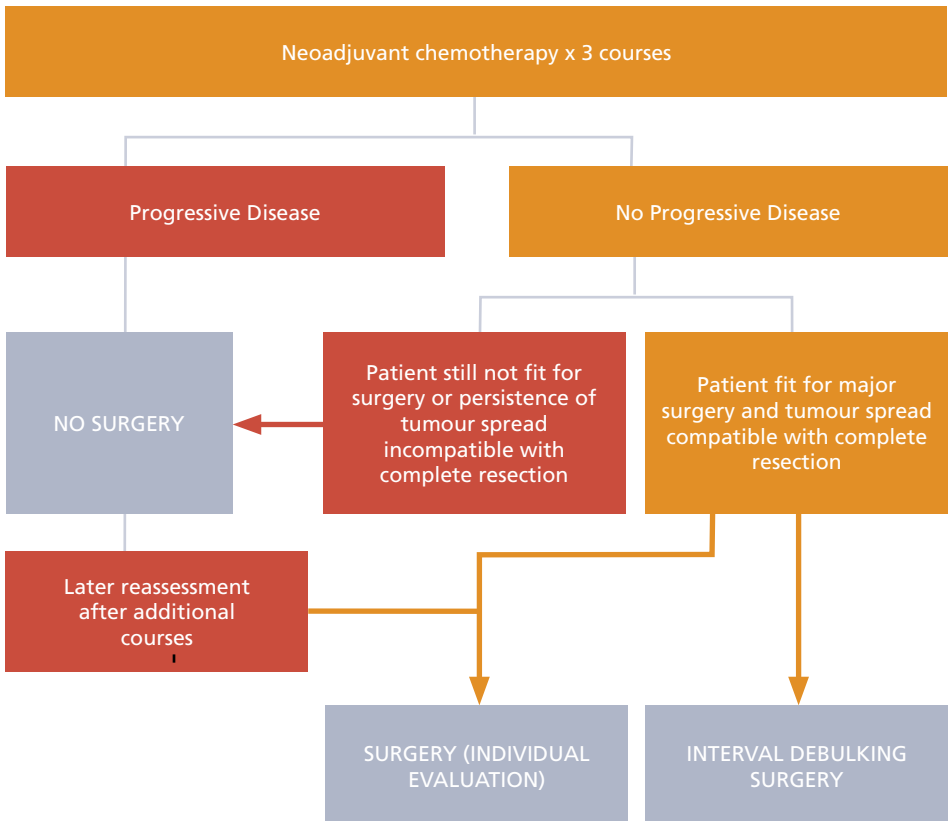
Neoadjuvant chemotherapy x 3 courses

Progressive Disease

No Progressive Disease

NO SURGERY

Patient still not fit for surgery or persistence of tumour spread incompatible with complete resection

Patient fit for major surgery and tumour spread compatible with complete resection

Later reassessment after additional courses

SURGERY (INDIVIDUAL EVALUATION)

INTERVAL DEBULKING SURGERY